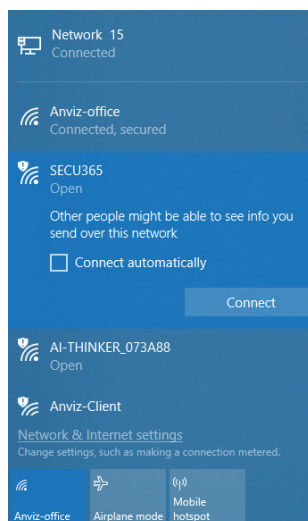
Network 15
Connected

Anviz-office
Connected, secured

SECU365
Open

Other people might be able to see info you send over this network

Connect automatically

Connect

AI-THINKER_073A88
Open

Anviz-Client

Network & Internet settings
Change settings, such as making a connection metered.

Anviz-office

Airplane mode

Mobile hotspot